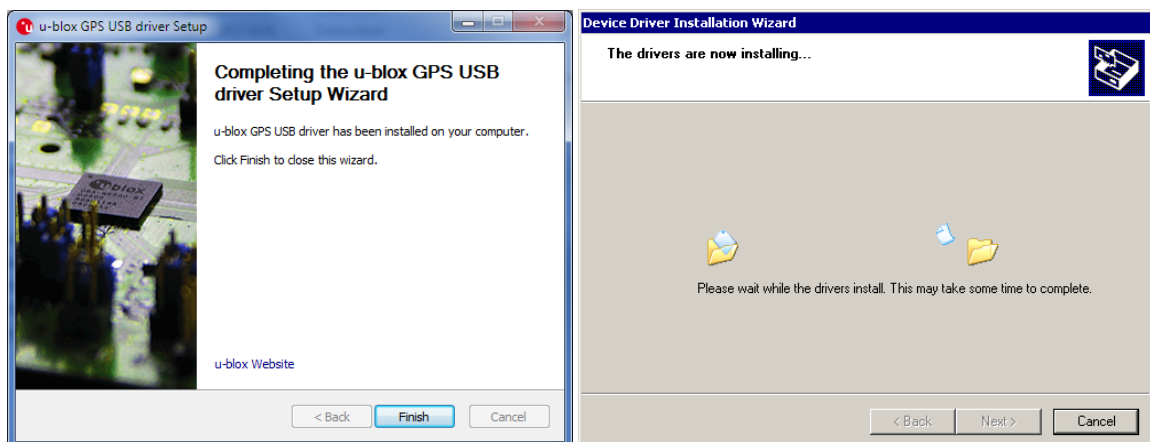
u-blox GPS USB driver Setup

Completing the u-blox GPS USB driver Setup Wizard

u-blox GPS USB driver has been installed on your computer.

Click Finish to close this wizard.

u-blox Website

< Back

Finish

Cancel

Device Driver Installation Wizard

The drivers are now installing...

Please wait while the drivers install. This may take some time to complete.

< Back

Next >

Cancel